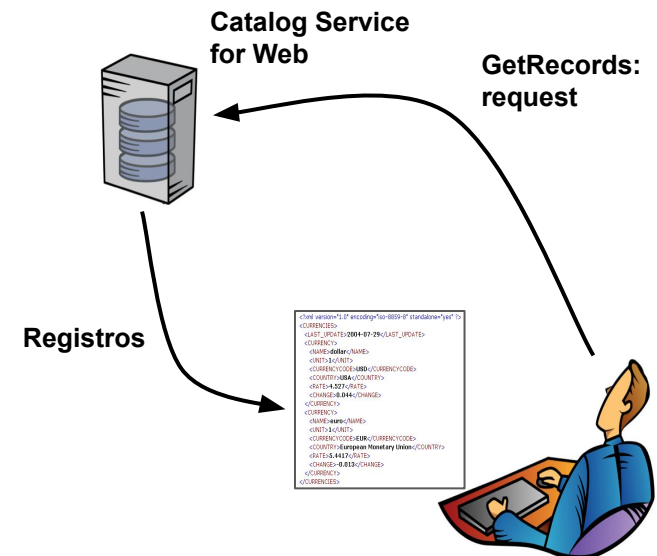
Catalog Service for Web

GetRecords: request

Registros

<?xml version="1.0" encoding="iso-8859-8" standalone="yes" ?>
<CURRENCIES>
<LAST_UPDATE>2004-07-29</LAST_UPDATE>
<CURRENCY>
<NAME>dollar</NAME>
<UNIT>1</UNIT>
<CURRENCYCODE>USD</CURRENCYCODE>
<COUNTRY>USA</COUNTRY>
<RATE>4.527</RATE>
<CHANGE>0.044</CHANGE>
</CURRENCY>
<CURRENCY>
<NAME>euro</NAME>
<UNIT>1</UNIT>
<CURRENCYCODE>EUR</CURRENCYCODE>
<COUNTRY>European Monetary Union</COUNTRY>
<RATE>5.4417</RATE>
<CHANGE>-0.013</CHANGE>
</CURRENCY>
</CURRENCIES>